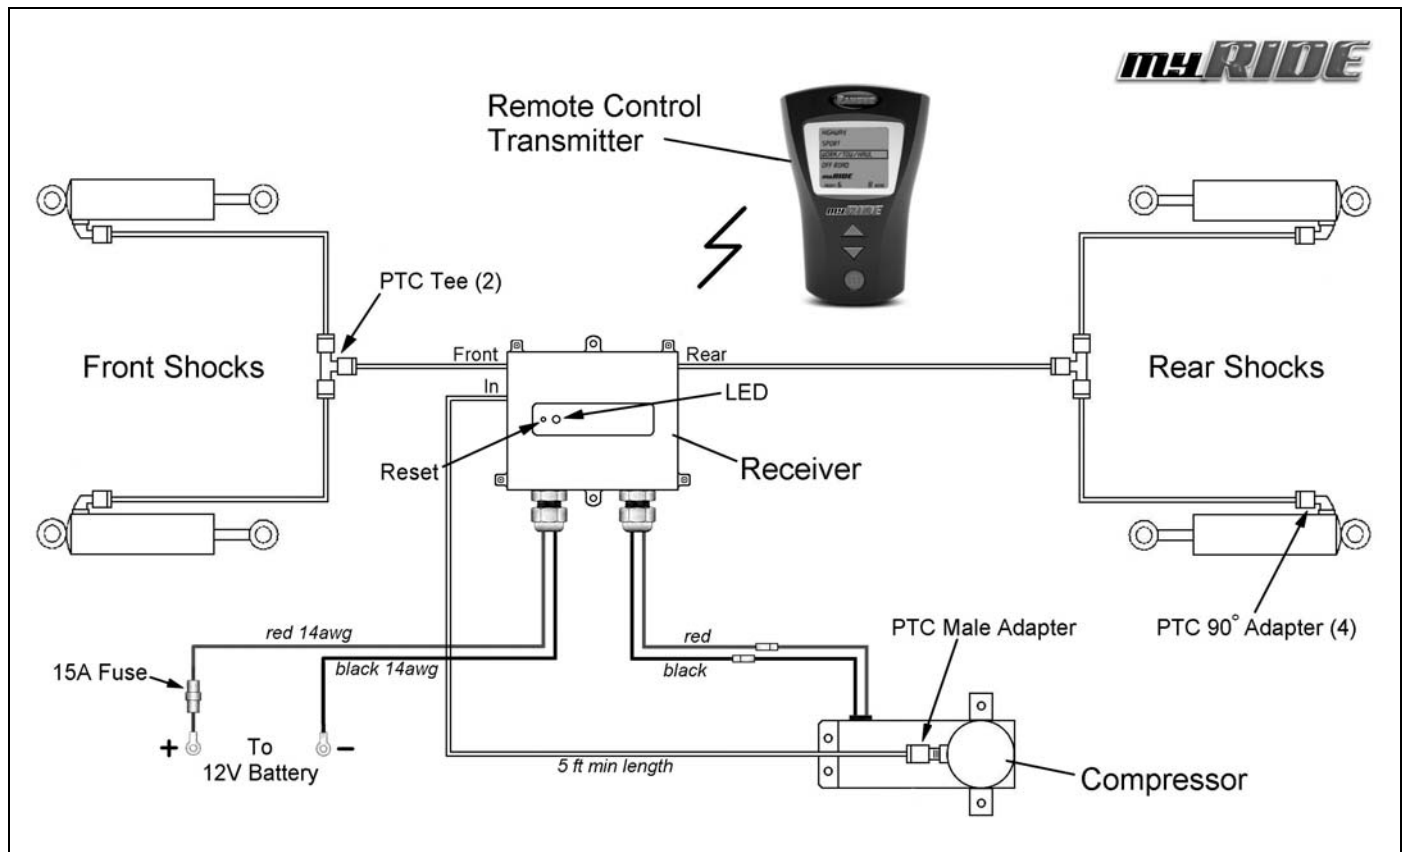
myRIDE

Remote Control Transmitter

HIGHWAY
SPORT
OFF ROAD
myRIDE

PTC Tee (2)

Front Shocks

Front

Rear

Rear Shocks

In

LED

Reset

Receiver

red 14awg

black 14awg

15A Fuse

+ To 12V Battery –

red

black

PTC Male Adapter

PTC 90° Adapter (4)

5 ft min length

Compressor